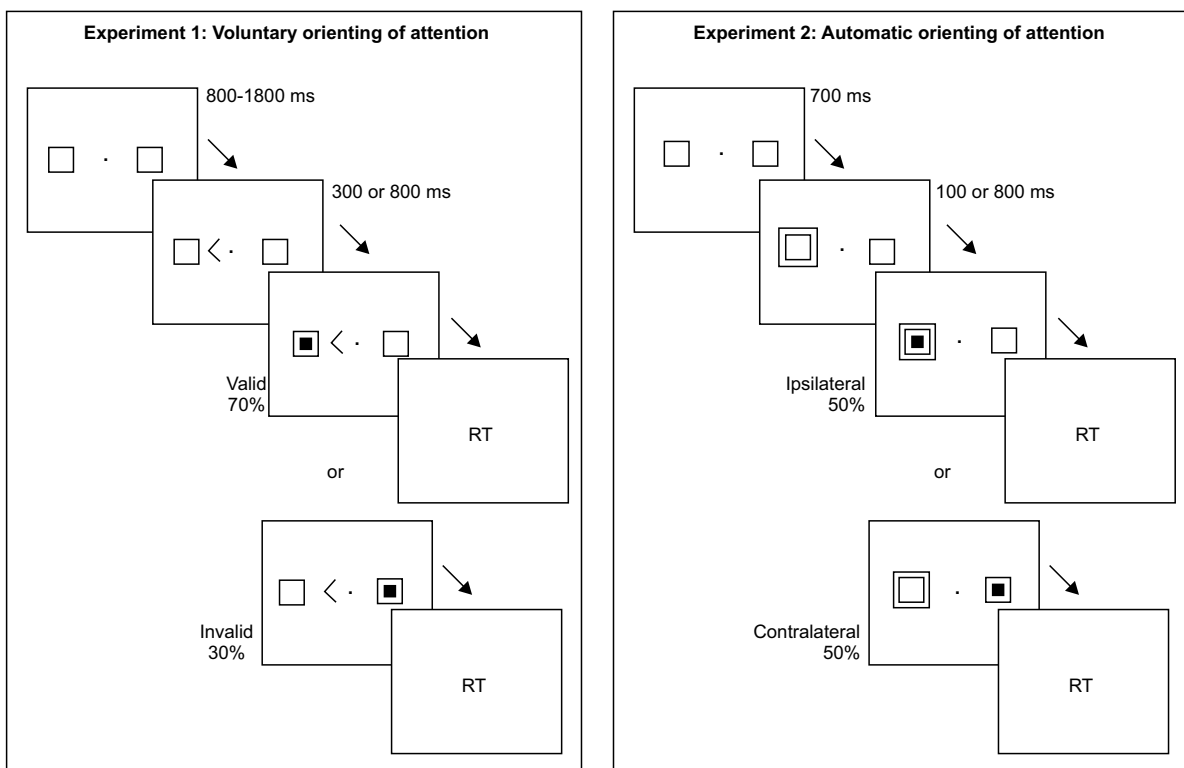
Experiment 1: Voluntary orienting of attention

800-1800 ms

300 or 800 ms

Valid
70%

RT

or

Invalid
30%

RT

Experiment 2: Automatic orienting of attention

700 ms

100 or 800 ms

Ipsilateral
50%

RT

or

Contralateral
50%

RT